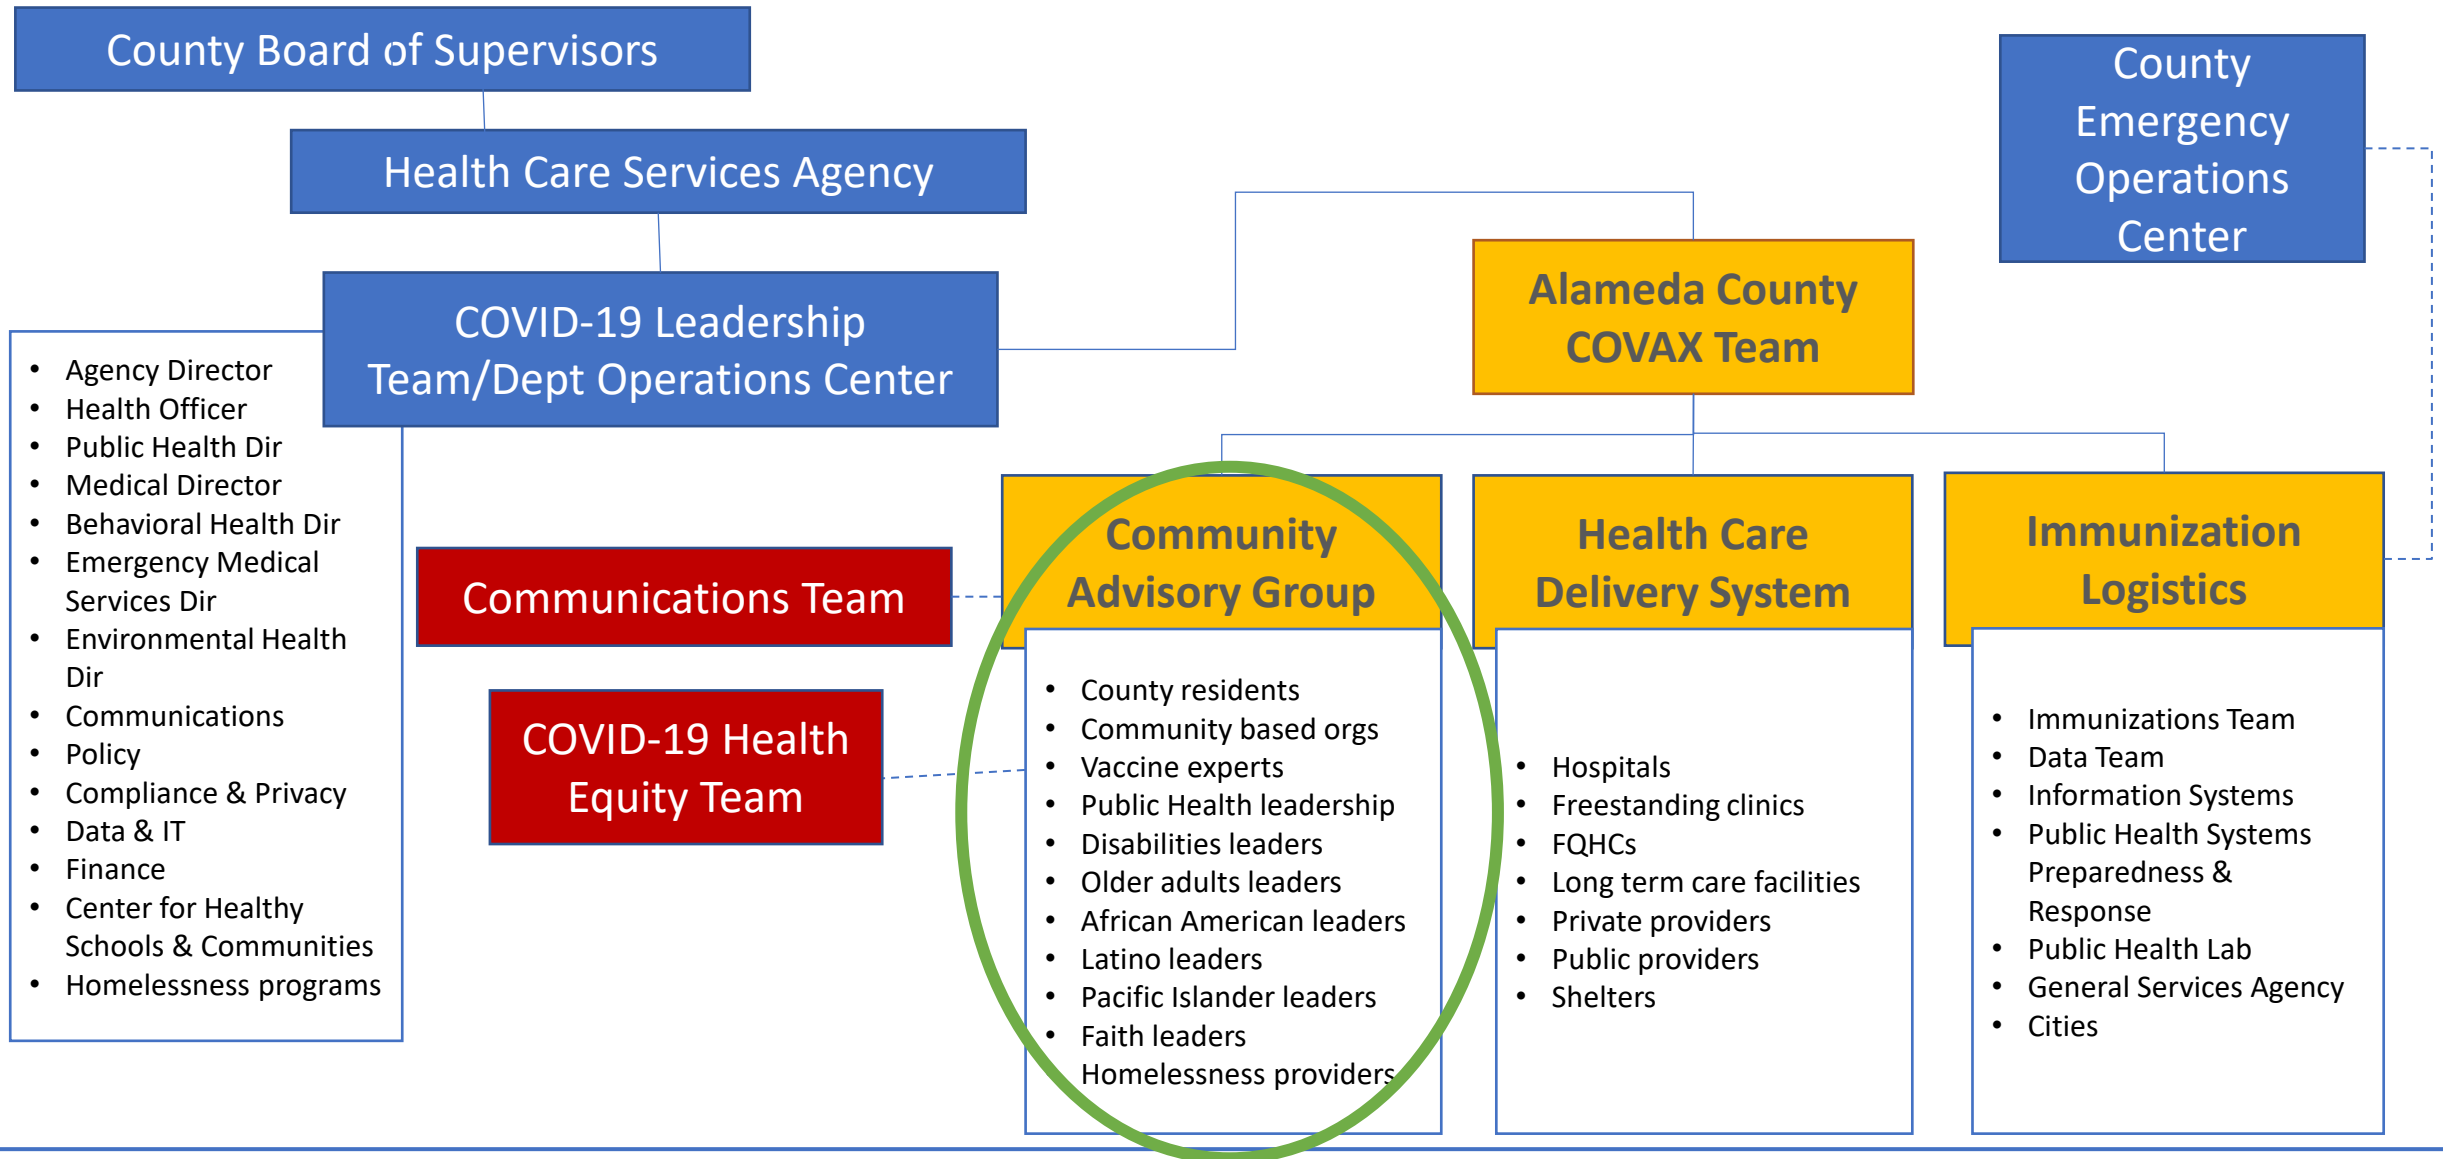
County Board of Supervisors

Health Care Services Agency

COVID-19 Leadership Team/Dept Operations Center

- Agency Director
- Health Officer
- Public Health Dir
- Medical Director
- Behavioral Health Dir
- Emergency Medical Services Dir
- Environmental Health Dir
- Communications
- Policy
- Compliance & Privacy
- Data & IT
- Finance
- Center for Healthy Schools & Communities
- Homelessness programs

Communications Team

COVID-19 Health Equity Team

County Emergency Operations Center

Alameda County COVAX Team

Community Advisory Group

- County residents
- Community based orgs
- Vaccine experts
- Public Health leadership
- Disabilities leaders
- Older adults leaders
- African American leaders
- Latino leaders
- Pacific Islander leaders
- Faith leaders
Homelessness providers

Health Care Delivery System

- Hospitals
- Freestanding clinics
- FQHCs
- Long term care facilities
- Private providers
- Public providers
- Shelters

Immunization Logistics

- Immunizations Team
- Data Team
- Information Systems
- Public Health Systems Preparedness & Response
- Public Health Lab
- General Services Agency
- Cities